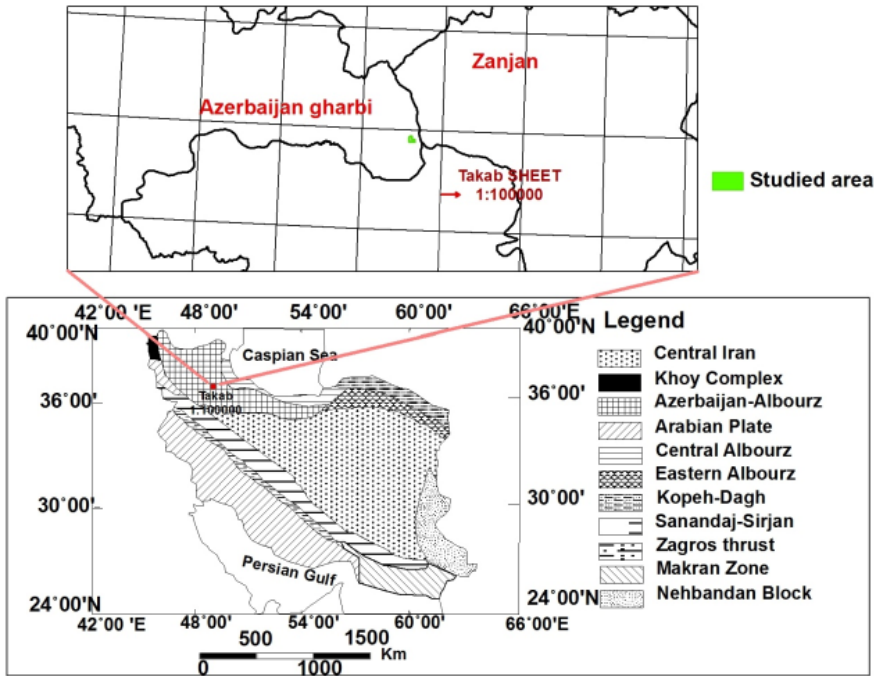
Zanjan

Azerbaijan gharbi

Takab SHEET
1:100000

Studied area

42°00 'E
48°00'
54°00'
60°00'
66°00'E

40°00'N
40°00'N

36°00'
36°00'

30°00'
30°00'

24°00'N
24°00'N

42°00 'E
48°00'
54°00'
60°00'
66°00'E

Caspian Sea

Takab
1:100000

Persian Gulf

500
1500
0
1000
Km

Legend
Central Iran
Khoy Complex
Azerbaijan-Albourz
Arabian Plate
Central Albourz
Eastern Albourz
Kopeh-Dagh
Sanandaj-Sirjan
Zagros thrust
Makran Zone
Nehbandan Block